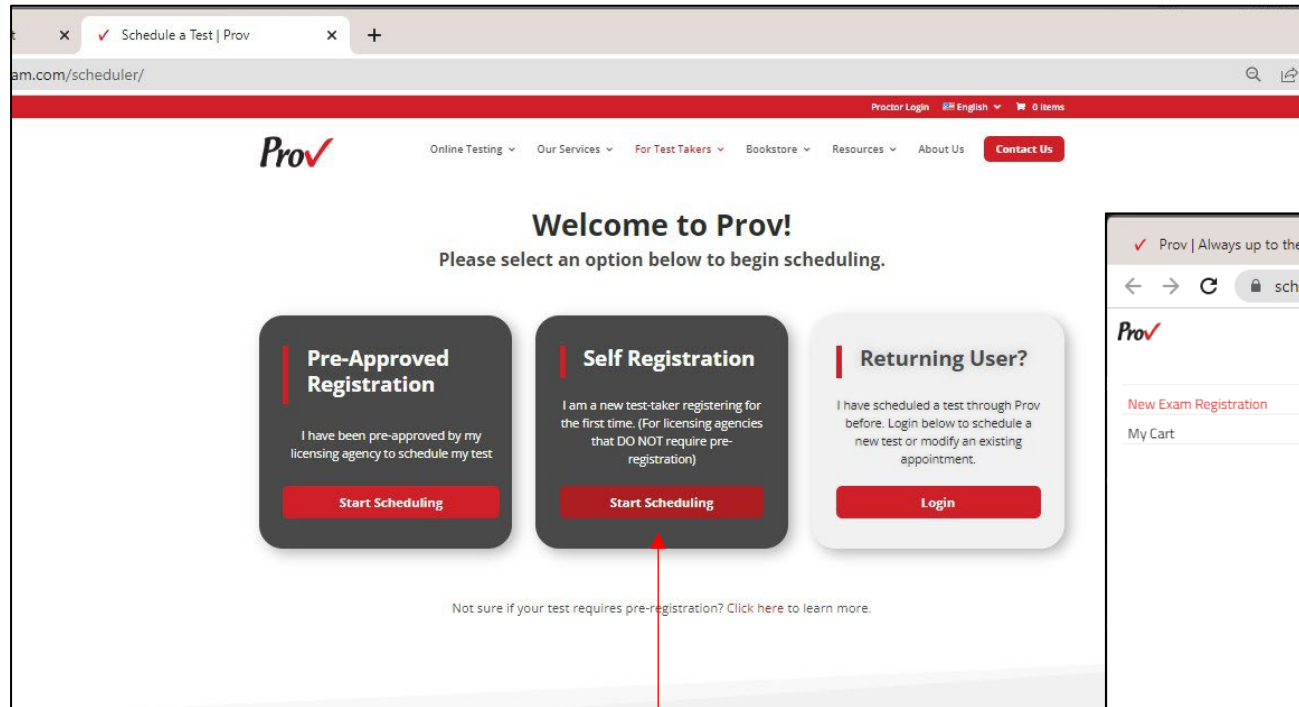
t ✕ Schedule a Test | Prov ✕ +

am.com/scheduler/

Proctor Login English 0 items

Prov

Online Testing Our Services For Test Takers Bookstore Resources About Us Contact Us

Welcome to Prov!

Please select an option below to begin scheduling.

Pre-Approved Registration

I have been pre-approved by my licensing agency to schedule my test

Start Scheduling

Self Registration

I am a new test-taker registering for the first time. (For licensing agencies that DO NOT require pre-registration)

Start Scheduling

Returning User?

I have scheduled a test through Prov before. Login below to schedule a new test or modify an existing appointment.

Login

Not sure if your test requires pre-registration? Click here to learn more.

Prov | Always up to the

sch

Prov

New Exam Registration

My Cart